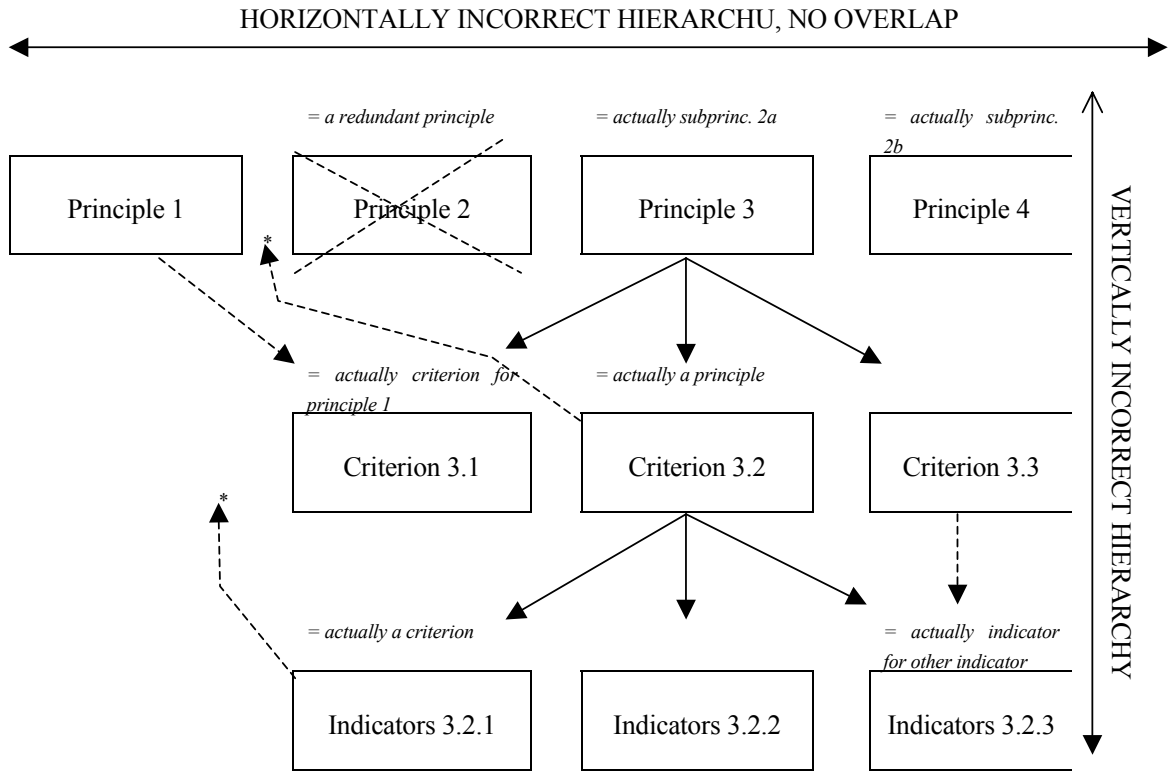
HORIZONTALLY INCORRECT HIERARCHU, NO OVERLAP

= a redundant principle

= actually subprinc. 2a

= actually subprinc. 2b

Principle 1

Principle 2

Principle 3

Principle 4

VERTICALLY INCORRECT HIERARCHY

*

= actually criterion for principle 1

= actually a principle

Criterion 3.1

Criterion 3.2

Criterion 3.3

*

= actually a criterion

= actually indicator for other indicator

Indicators 3.2.1

Indicators 3.2.2

Indicators 3.2.3